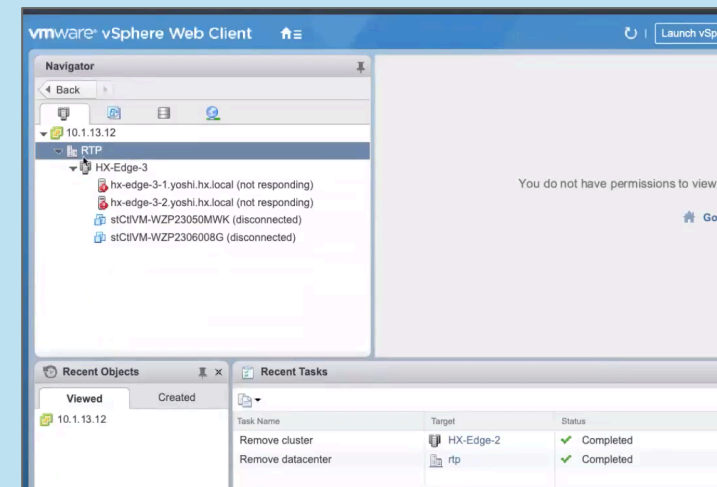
vmware® vSphere Web Client

Launch vSph

Navigator

Back

10.1.13.12

RTP

HX-Edge-3

hx-edge-3-1.yoshi.hx.local (not responding)

hx-edge-3-2.yoshi.hx.local (not responding)

stCtlVM-WZP23050MWK (disconnected)

stCtlVM-WZP2306008G (disconnected)

You do not have permissions to view

Go

Recent Objects

Viewed

Created

10.1.13.12

Recent Tasks

| Task Name | Target | Status |
|---|---|---|
| Remove cluster | HX-Edge-2 | Completed |
| Remove datacenter | rtp | Completed |